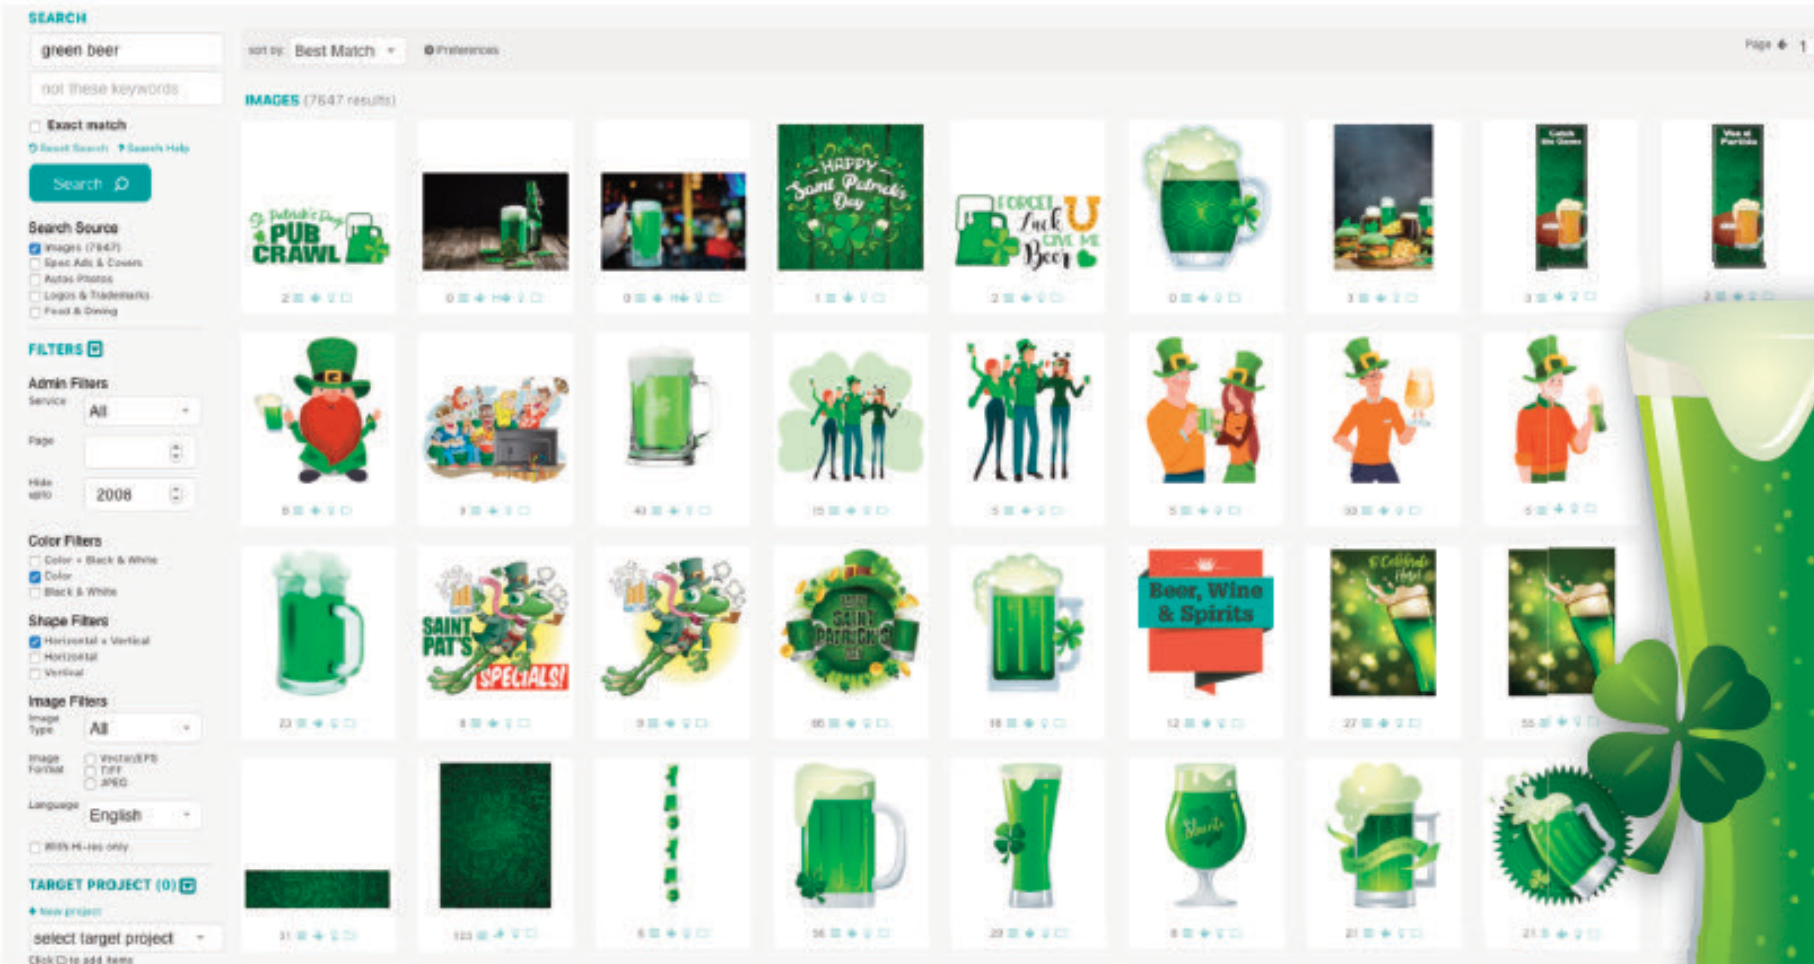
SEARCH

green beer

not these keywords

Exact match

Reset Search  Search Help

Search

Search Source
Images (7647)
Spec Ads & Covers
Autos Photos
Logos & Trademarks
Food & Dining

FILTERS

Admin Filters
Service All
Page
Hide upto 2008

Color Filters
Color + Black & White
Color
Black & White

Shape Filters
Horizontal + Vertical
Horizontal
Vertical

Image Filters
Image Type All
Image Format Vector/EPS TIFF JPEG
Language English
With Hi-res only

TARGET PROJECT (0)
+ New project
select target project
Click to add items

sort by: Best Match  Preferences

Page 1

IMAGES (7647 results)

St. Patrick's Day PUB CRAWL

HAPPY Saint Patrick's Day

FORGET Luck GIVE ME Beer

SAINT PAT'S SPECIALS!

SAINT PATRICK'S

Beer, Wine & Spirits

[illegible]